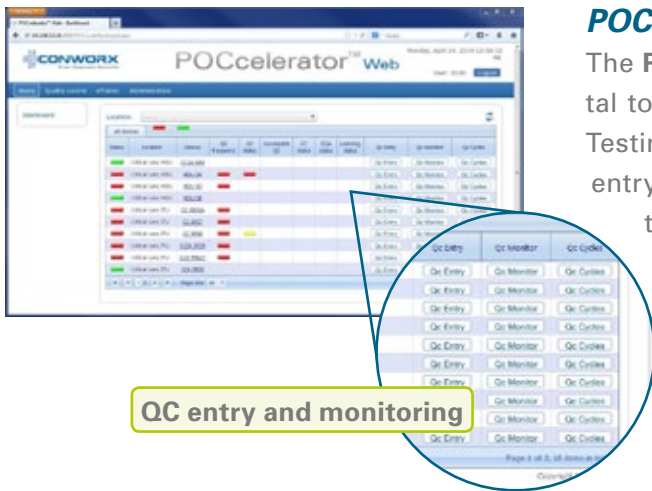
POC

The P
tal to
Testi
entry
t

CONWORX

POCcelerator™ Web

Home Quality control eTrainer Administration

Dashboard

Location:

All devices

| Qc Entry | Qc Monitor | Qc Cycles |
|---|---|---|
| Qc Entry | Qc Monitor | Qc Cycles |
| Qc Entry | Qc Monitor | Qc Cycles |
| Qc Entry | Qc Monitor | Qc Cycles |
| Qc Entry | Qc Monitor | Qc Cycles |
| Qc Entry | Qc Monitor | Qc Cycles |
| Qc Entry | Qc Monitor | Qc Cycles |
| Qc Entry | Qc Monitor | Qc Cycles |
| Qc Entry | Qc Monitor | Qc Cycles |
| Qc Entry | Qc Monitor | Qc Cycles |
| Qc Entry | Qc Monitor | Qc Cycles |

Page 1 of 2, 16 items in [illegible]

QC entry and monitoring